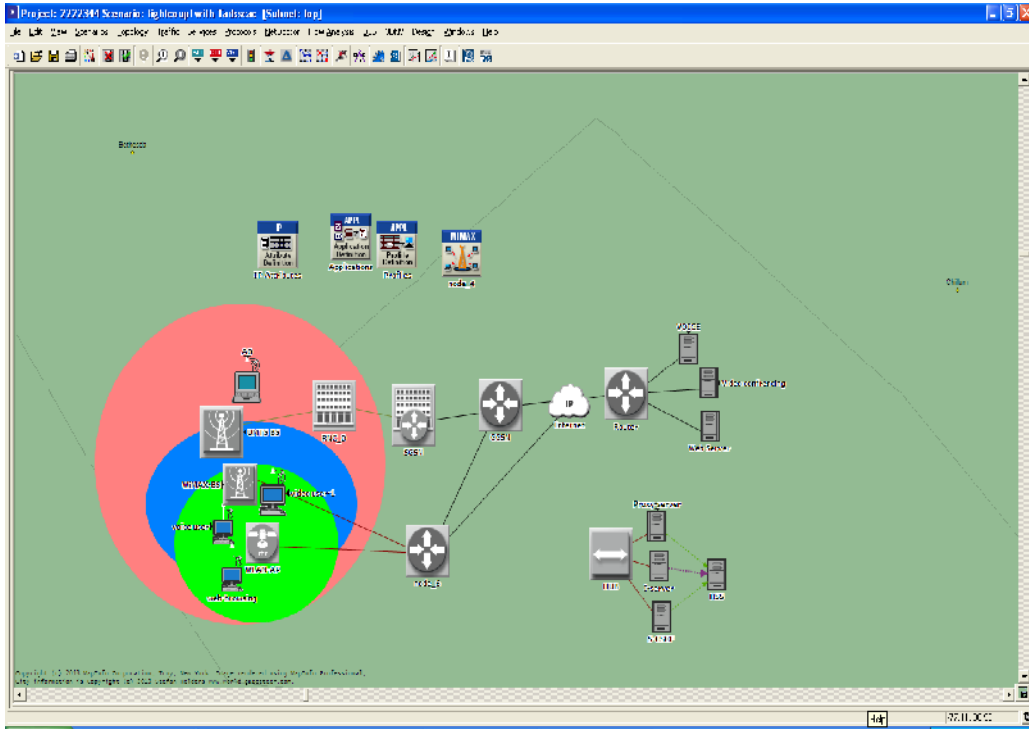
Project: 7777344 Scenario: tightcoupl with loadscase [Subnet: top]

File Edit View Scenarios Topology Traffic Services Protocols NetDoctor Flow Analysis DES 3DNV Design Windows Help

Botswana

IP Attribute Definition
IP Attributes

APPL Application Definition
Applications

APPL Profile Definition
Profiles

WIMAX
node_4

Ghana

AP

UMTS BS

RNC_0

SGSN

GGSN

Internet

Router

VOICE

Video conferencing

Web Server

WIMAX BS

Video user 1

Video user

WiMAX GW

web browsing

HA/PDG

Proxy server

Diameter

DNS

Copyright © 2013 OPNET Technologies, Inc. All rights reserved. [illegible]

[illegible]

4x4

27.11.2013